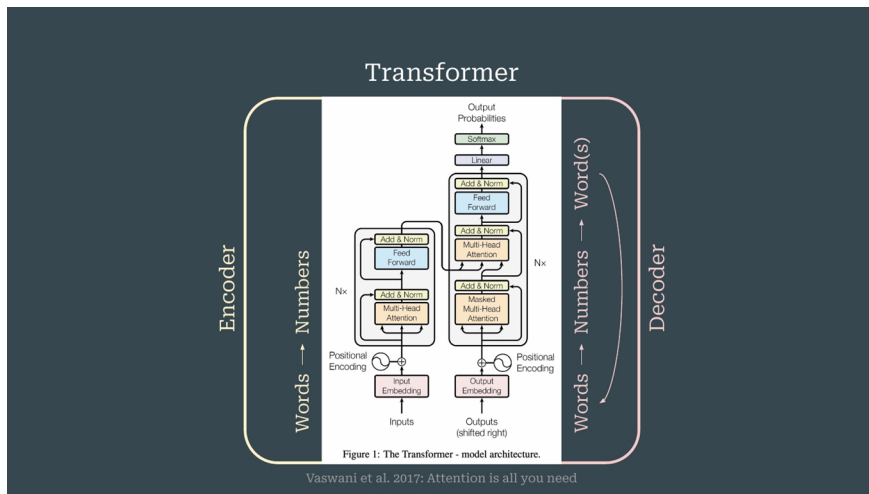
Transformer

Encoder

Words → Numbers

Output Probabilities

Softmax

Linear

Add & Norm

Feed Forward

Add & Norm

Multi-Head Attention

Add & Norm

Masked Multi-Head Attention

Add & Norm

Feed Forward

Add & Norm

Multi-Head Attention

N×

N×

Positional Encoding

Positional Encoding

Input Embedding

Output Embedding

Inputs

Outputs (shifted right)

Figure 1: The Transformer - model architecture.

Words → Numbers → Word(s)

Decoder

Vaswani et al. 2017: Attention is all you need